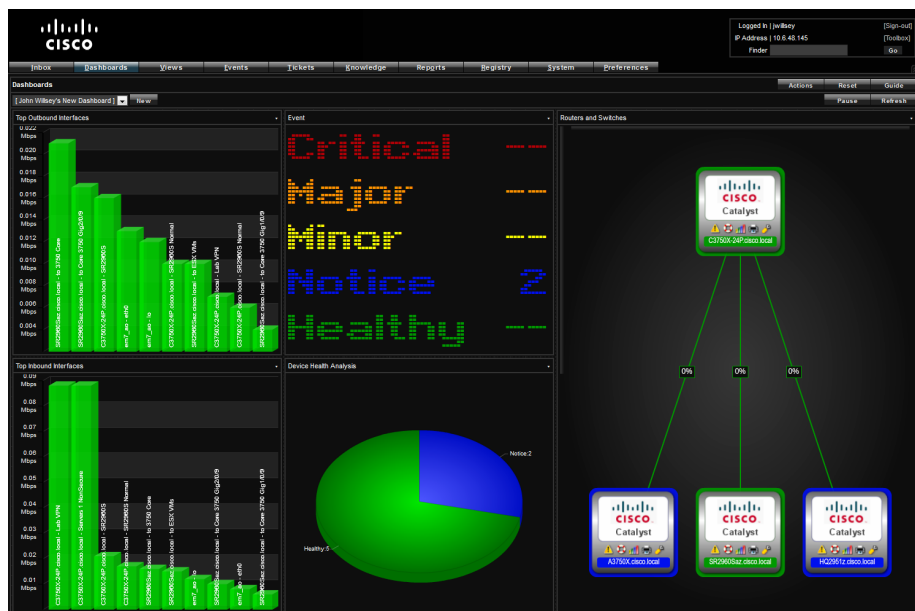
CISCO

Logged in | jwillsey [Sign-out]
IP Address | 10.6.48.145 [Toolbox]
Finder

Inbox Dashboards Views Events Tickets Knowledge Reports Registry System Preferences

Dashboards

Actions Reset Guide
Pause Refresh

[John Willsey's New Dashboard] New

Top Outbound Interfaces

0.022 Mbps
0.020 Mbps
0.018 Mbps
0.016 Mbps
0.014 Mbps
0.012 Mbps
0.010 Mbps
0.008 Mbps
0.006 Mbps
0.004 Mbps

SR2960Saz.cisco.local - to 3750 Core
SR2960Saz.cisco.local - to Core 3750 Gig2/0/9
C3750X-24P.cisco.local - SR2960S
em7_ao - eth0
em7_ao - lo
C3750X-24P.cisco.local - SR2960S Normal
SR2960Saz.cisco.local - to ESX VMs
C3750X-24P.cisco.local - Lab VPN
C3750X-24P.cisco.local - SR2960S Normal
SR2960Saz.cisco.local - to Core 3750 Gig1/0/9

Event

Critical --
Major --
Minor --
Notice 2
Healthy --

Routers and Switches

CISCO
Catalyst
C3750X-24P.cisco.local

0% 0% 0%

CISCO
Catalyst
A3750X.cisco.local

CISCO
Catalyst
SR2960Saz.cisco.local

CISCO
Catalyst
HQ2951z.cisco.local

Top Inbound Interfaces

0.09 Mbps
0.08 Mbps
0.07 Mbps
0.06 Mbps
0.05 Mbps
0.04 Mbps
0.03 Mbps
0.02 Mbps
0.01 Mbps

C3750X-24P.cisco.local - Lab VPN
C3750X-24P.cisco.local - Servers 1 NonSecure
C3750X-24P.cisco.local - SR2960S
C3750X-24P.cisco.local - SR2960S Normal
SR2960Saz.cisco.local - to 3750 Core
SR2960Saz.cisco.local - to ESX VMs
SR2960Saz.cisco.local - to Core 3750 Gig2/0/9
em7_ao - eth0
em7_ao - lo
SR2960Saz.cisco.local - to Core 3750 Gig1/0/9

Device Health Analysis

Notice:2
Healthy:5